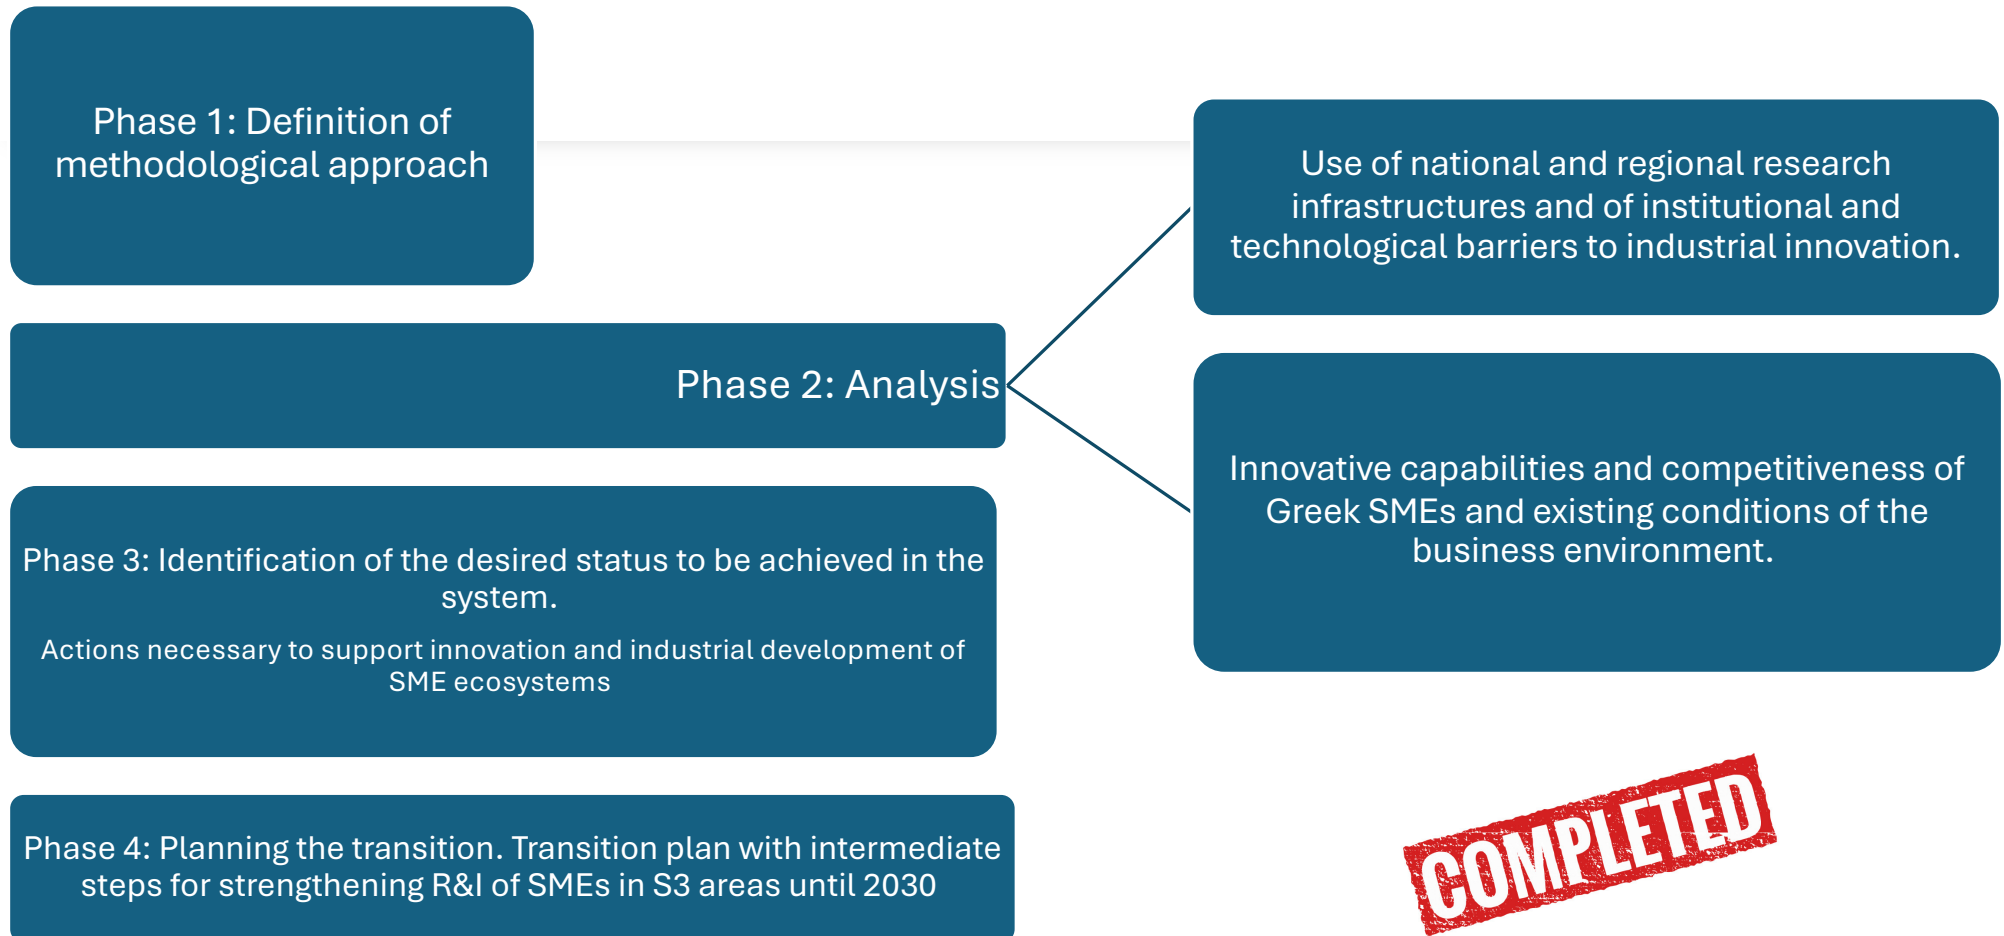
Phase 1: Definition of methodological approach

Phase 2: Analysis

Use of national and regional research infrastructures and of institutional and technological barriers to industrial innovation.

Innovative capabilities and competitiveness of Greek SMEs and existing conditions of the business environment.

Phase 3: Identification of the desired status to be achieved in the system.

Actions necessary to support innovation and industrial development of SME ecosystems

Phase 4: Planning the transition. Transition plan with intermediate steps for strengthening R&I of SMEs in S3 areas until 2030

COMPLETED